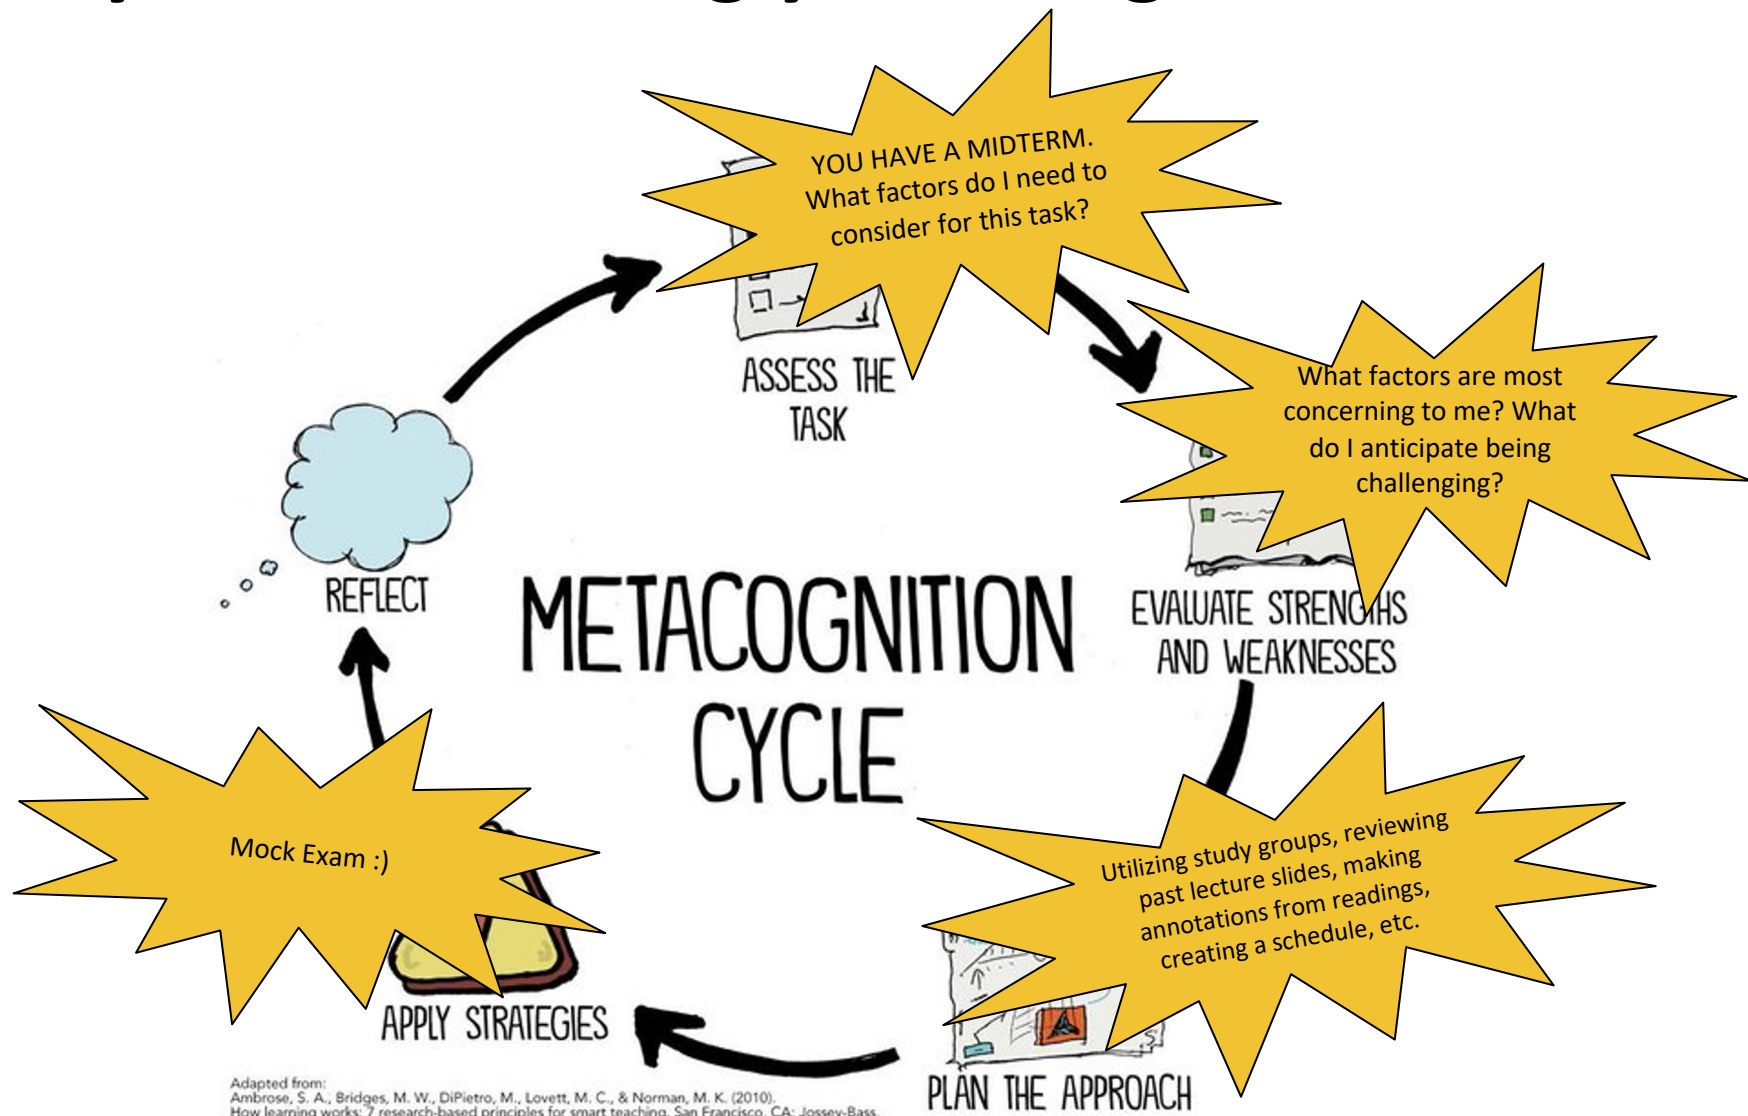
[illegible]

YOU HAVE A MIDTERM. What factors do I need to consider for this task?

ASSESS THE TASK

What factors are most concerning to me? What do I anticipate being challenging?

EVALUATE STRENGTHS AND WEAKNESSES

REFLECT

METACOGNITION CYCLE

Mock Exam :)

Utilizing study groups, reviewing past lecture slides, making annotations from readings, creating a schedule, etc.

APPLY STRATEGIES

PLAN THE APPROACH

Adapted from:
Ambrose, S. A., Bridges, M. W., DiPietro, M., Lovett, M. C., & Norman, M. K. (2010). How learning works: 7 research-based principles for smart teaching. San Francisco, CA: Jossey-Bass.